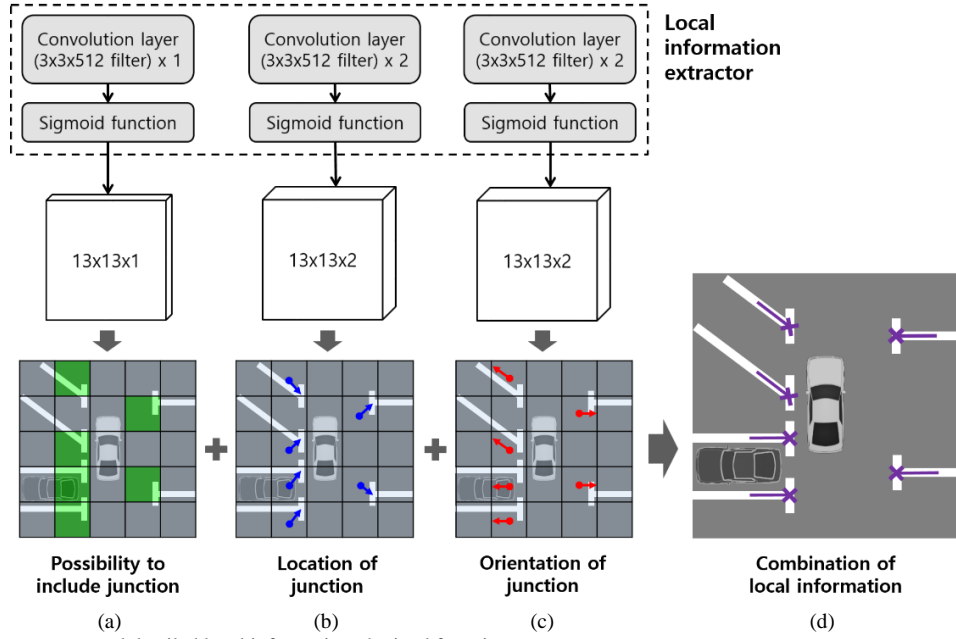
Convolution layer (3x3x512 filter) x 1

Sigmoid function

Convolution layer (3x3x512 filter) x 2

Sigmoid function

Convolution layer (3x3x512 filter) x 2

Sigmoid function

Local information extractor

13x13x1

13x13x2

13x13x2

Possibility to include junction

(a)

Location of junction

(b)

Orientation of junction

(c)

Combination of local information

(d)